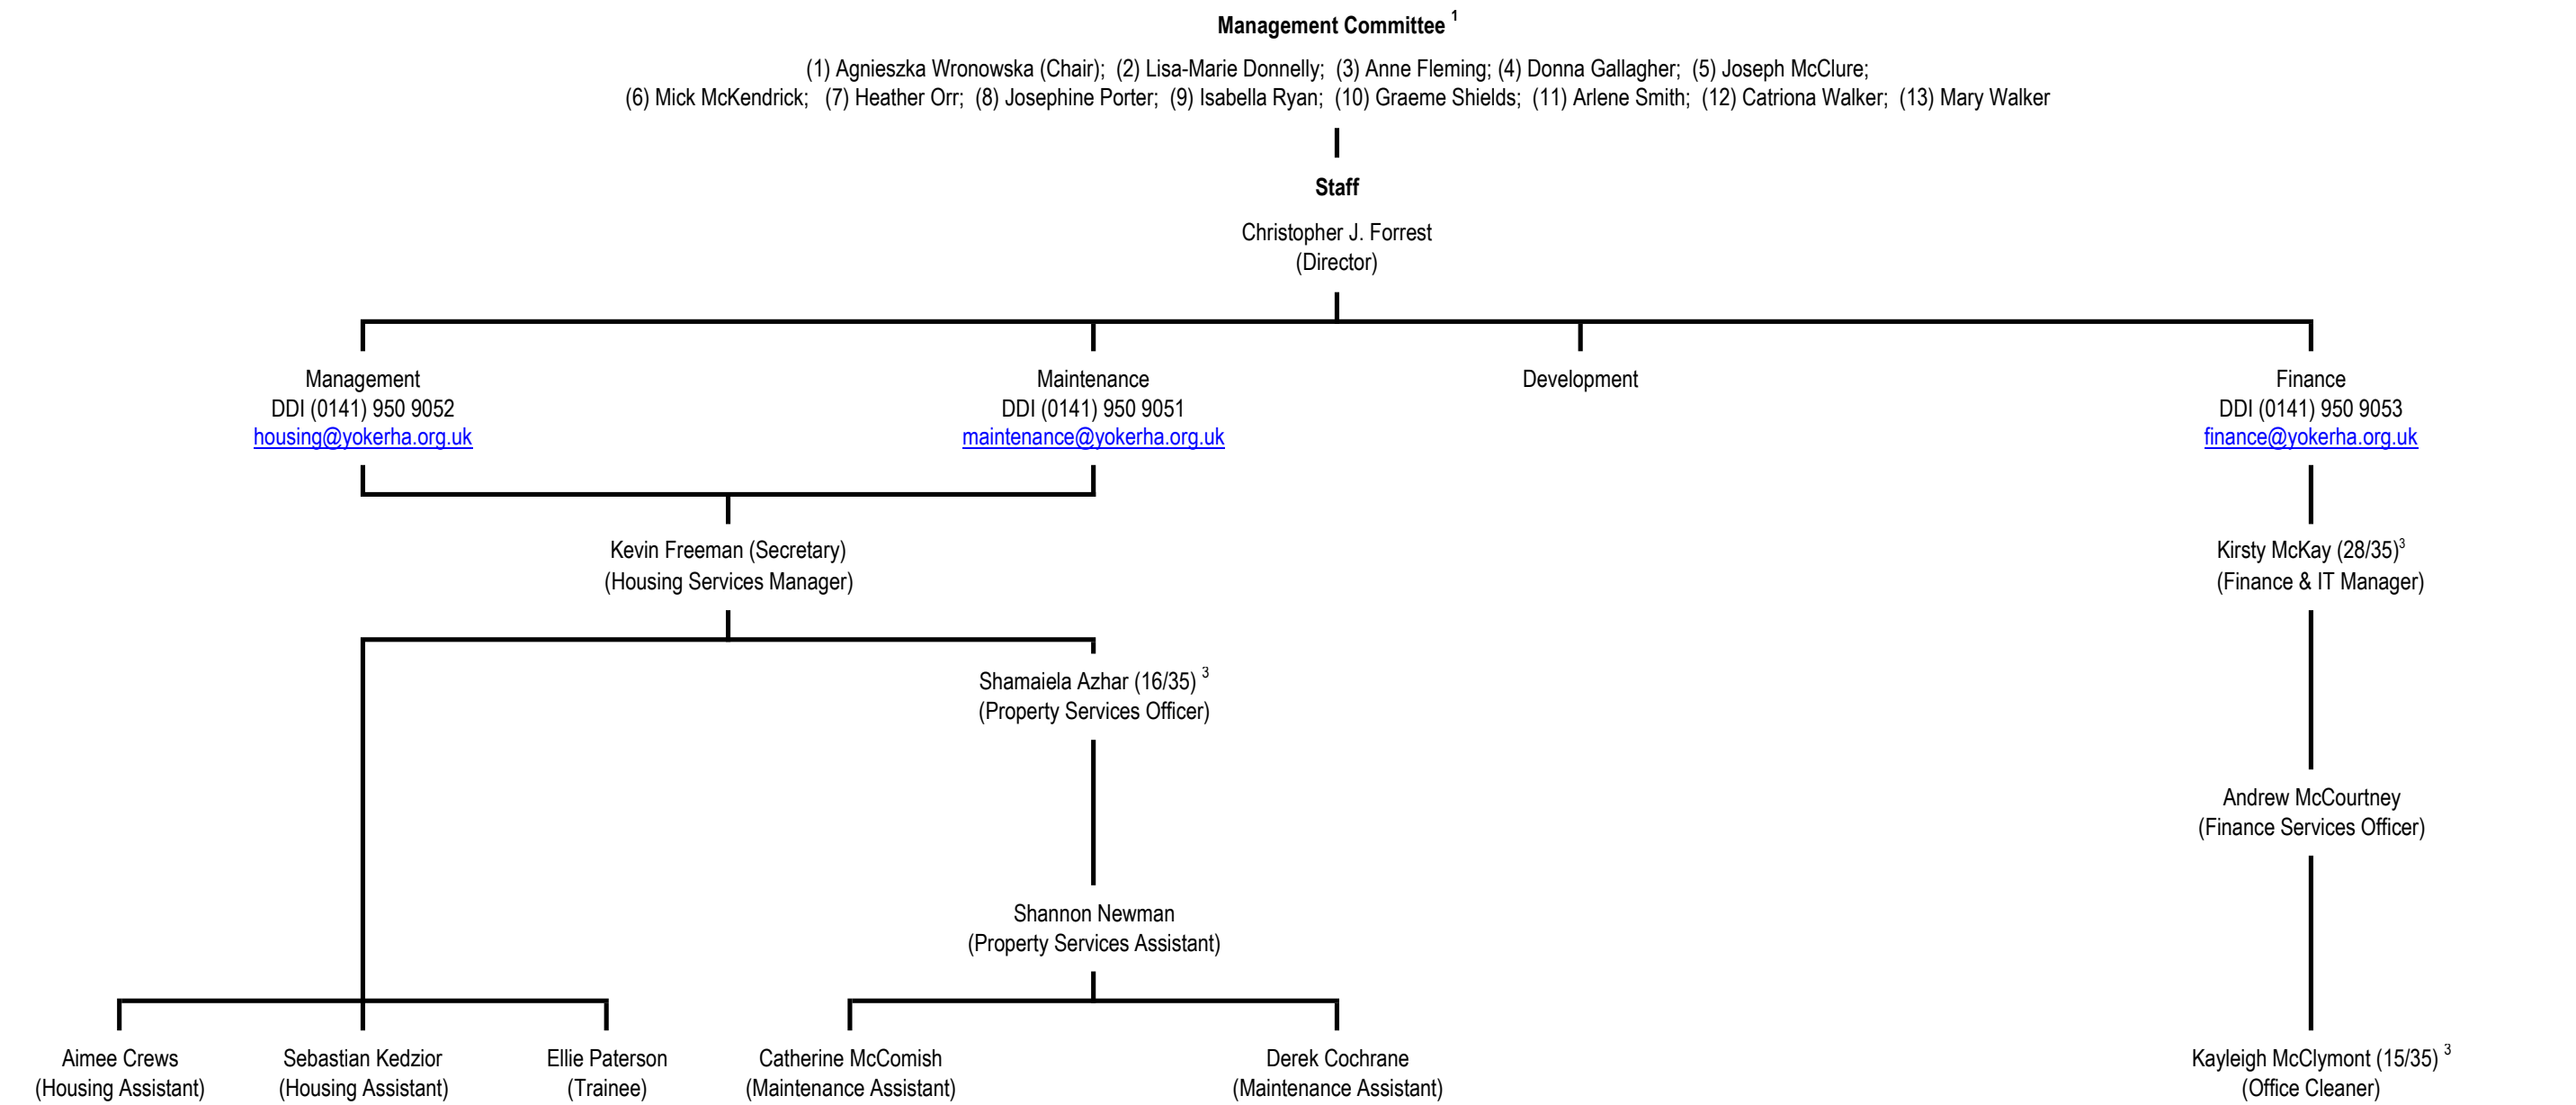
Management Committee $^1$

(1) Agnieszka Wronowska (Chair); (2) Lisa-Marie Donnelly; (3) Anne Fleming; (4) Donna Gallagher; (5) Joseph McClure; (6) Mick McKendrick; (7) Heather Orr; (8) Josephine Porter; (9) Isabella Ryan; (10) Graeme Shields; (11) Arlene Smith; (12) Catriona Walker; (13) Mary Walker

Staff

Christopher J. Forrest
(Director)

Management
DDI (0141) 950 9052
housing@yokerha.org.uk

Maintenance
DDI (0141) 950 9051
maintenance@yokerha.org.uk

Development

Finance
DDI (0141) 950 9053
finance@yokerha.org.uk

Kevin Freeman (Secretary)
(Housing Services Manager)

Kirsty McKay (28/35)$^3$
(Finance & IT Manager)

Shamaiela Azhar (16/35) $^3$
(Property Services Officer)

Andrew McCourtney
(Finance Services Officer)

Shannon Newman
(Property Services Assistant)

Aimee Crews
(Housing Assistant)

Sebastian Kedzior
(Housing Assistant)

Ellie Paterson
(Trainee)

Catherine McComish
(Maintenance Assistant)

Derek Cochrane
(Maintenance Assistant)

Kayleigh McClymont (15/35) $^3$
(Office Cleaner)